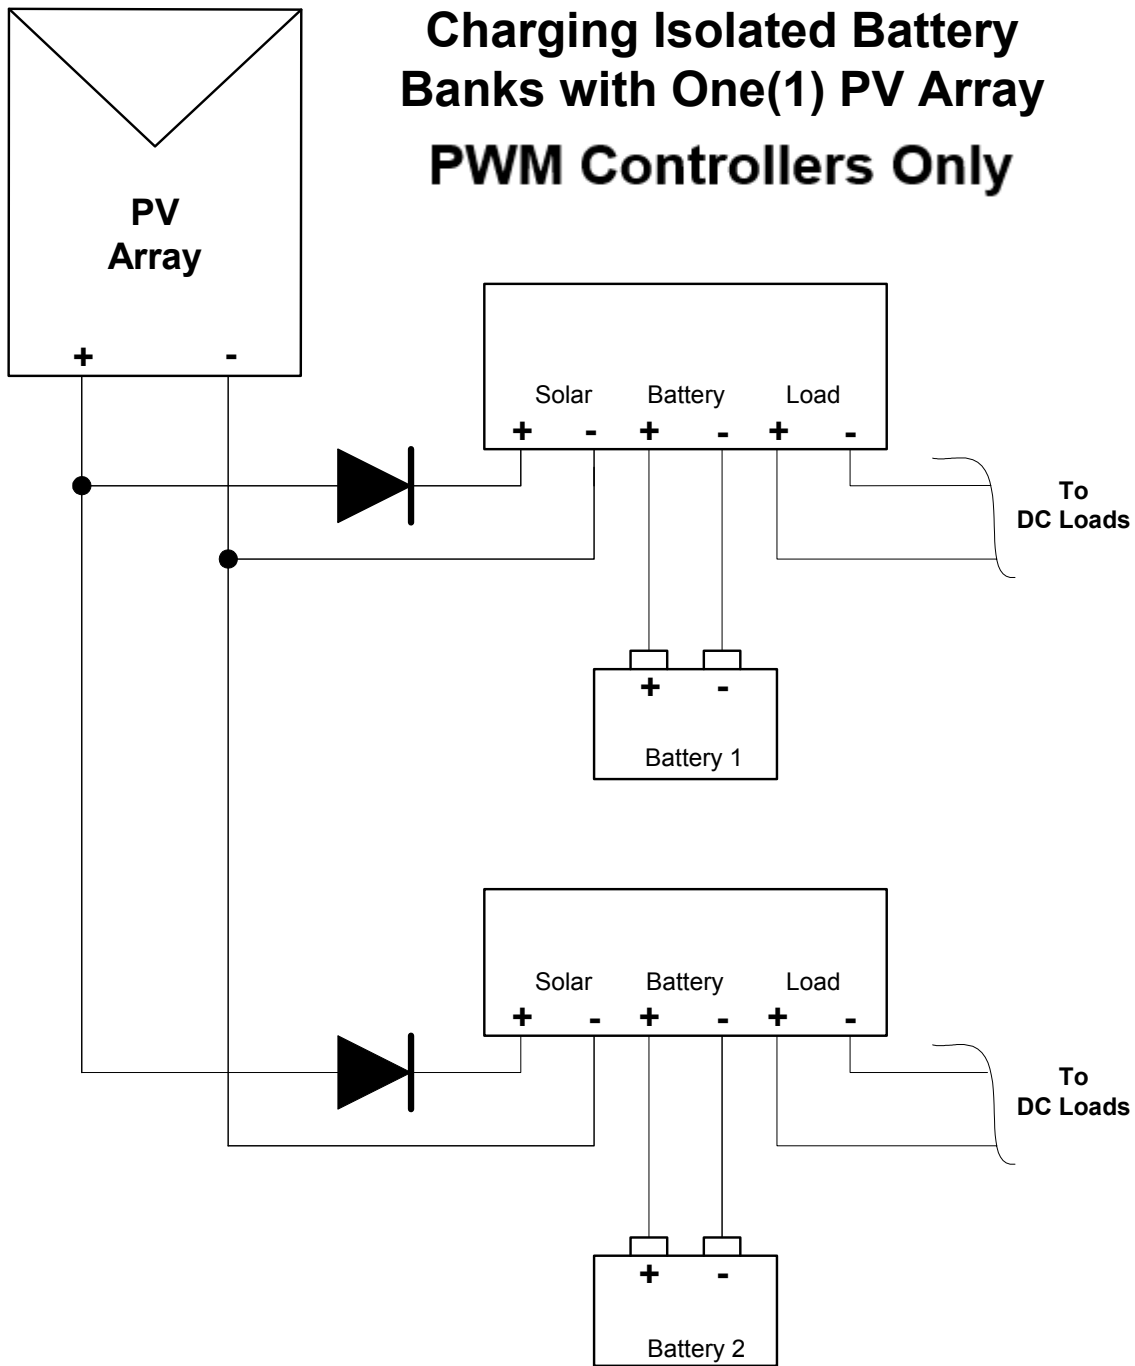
Charging Isolated Battery Banks with One(1) PV Array

PWM Controllers Only

PV Array

+ -

Solar Battery Load

+ - + - + -

To DC Loads

+ -

Battery 1

Solar Battery Load

+ - + - + -

To DC Loads

+ -

Battery 2